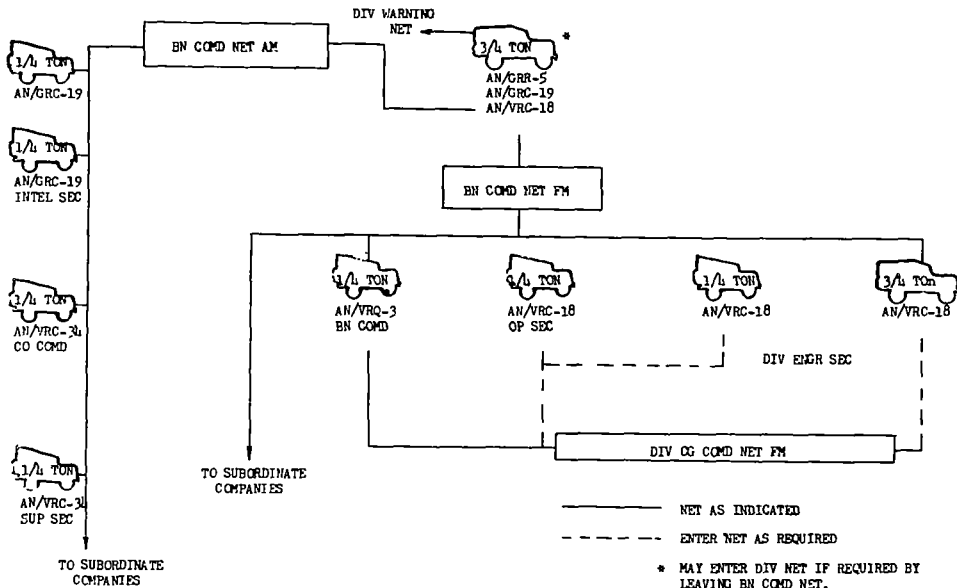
BN COMD NET AM

DIV WARNING NET

3/4 TON *
AN/GRR-5
AN/GRC-19
AN/VRC-18

1/4 TON
AN/GRC-19

1/4 TON
AN/GRC-19
INTEL SEC

BN COMD NET FM

1/4 TON
AN/VRC-34
CO COMD

1/4 TON
AN/VRQ-3
BN COMD

1/4 TON
AN/VRC-18
OP SEC

1/4 TON
AN/VRC-18

3/4 TOn
AN/VRC-18

DIV ENGR SEC

DIV CG COMD NET FM

TO SUBORDINATE COMPANIES

1/4 TON
AN/VRC-34
SUP SEC

TO SUBORDINATE COMPANIES

NET AS INDICATED

ENTER NET AS REQUIRED

* MAY ENTER DIV NET IF REQUIRED BY LEAVING BN COMD NET.